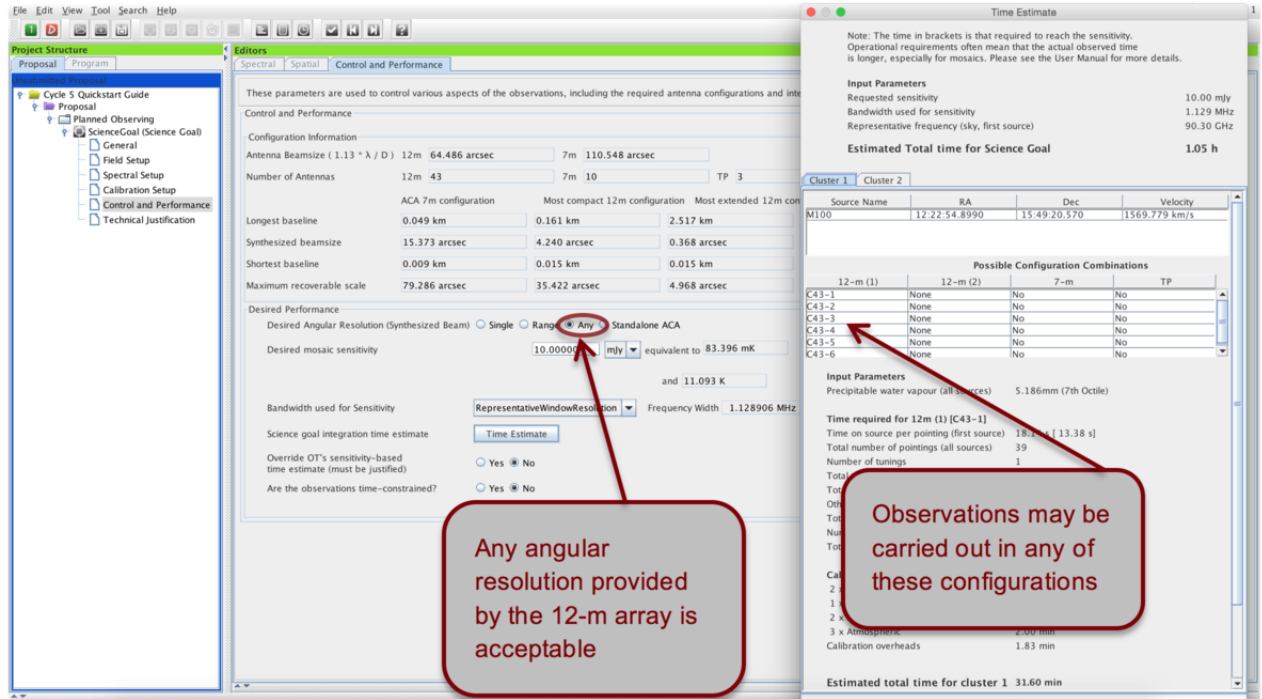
File Edit View Tool Search Help

Project Structure
Proposal Program
Unsubmitted Proposal
Cycle 5 Quickstart Guide
Proposal
Planned Observing
ScienceGoal (Science Goal)
General
Field Setup
Spectral Setup
Calibration Setup
Control and Performance
Technical Justification

Editors
Spectral Spatial Control and Performance

These parameters are used to control various aspects of the observations, including the required antenna configurations and inte

Control and Performance

Configuration Information

| | | | | | |
|---|---|---|---|---|---|
| Antenna Beamsize ( 1.13 * λ / D ) | 12m | 64.486 arcsec | 7m | 110.548 arcsec | |
| Number of Antennas | 12m | 43 | 7m | 10 | TP 3 |

| | ACA 7m configuration | Most compact 12m configuration | Most extended 12m con |
|---|---|---|---|
| Longest baseline | 0.049 km | 0.161 km | 2.517 km |
| Synthesized beamsize | 15.373 arcsec | 4.240 arcsec | 0.368 arcsec |
| Shortest baseline | 0.009 km | 0.015 km | 0.015 km |
| Maximum recoverable scale | 79.286 arcsec | 35.422 arcsec | 4.968 arcsec |

Desired Performance
Desired Angular Resolution (Synthesized Beam) Single Range Any Standalone ACA
Desired mosaic sensitivity 10.00000 mJy equivalent to 83.396 mK
and 11.093 K
Bandwidth used for Sensitivity RepresentativeWindowResolution Frequency Width 1.128906 MHz
Science goal integration time estimate Time Estimate
Override OT's sensitivity-based time estimate (must be justified) Yes No
Are the observations time-constrained? Yes No

Any angular resolution provided by the 12-m array is acceptable

Time Estimate

Note: The time in brackets is that required to reach the sensitivity. Operational requirements often mean that the actual observed time is longer, especially for mosaics. Please see the User Manual for more details.

Input Parameters
Requested sensitivity 10.00 mJy
Bandwidth used for sensitivity 1.129 MHz
Representative frequency (sky, first source) 90.30 GHz

Estimated Total time for Science Goal 1.05 h

Cluster 1 Cluster 2

| Source Name | RA | Dec | Velocity |
|---|---|---|---|
| M100 | 12:22:54.8990 | 15:49:20.570 | 1569.779 km/s |

Possible Configuration Combinations

| 12-m (1) | 12-m (2) | 7-m | TP |
|---|---|---|---|
| C43-1 | None | No | No |
| C43-2 | None | No | No |
| C43-3 | None | No | No |
| C43-4 | None | No | No |
| C43-5 | None | No | No |
| C43-6 | None | No | No |

Input Parameters
Precipitable water vapour (all sources) 5.186mm (7th Octile)

Time required for 12m (1) [C43-1]
Time on source per pointing (first source) 18.1 [ 13.38 s]
Total number of pointings (all sources) 39
Number of tunings 1
Total
Tot
Oth
Tot
Nu
Tot

Cal
2
1
2 x
3 x Atmospheric 2.00 min
Calibration overheads 1.83 min

Estimated total time for cluster 1 31.60 min

Observations may be carried out in any of these configurations